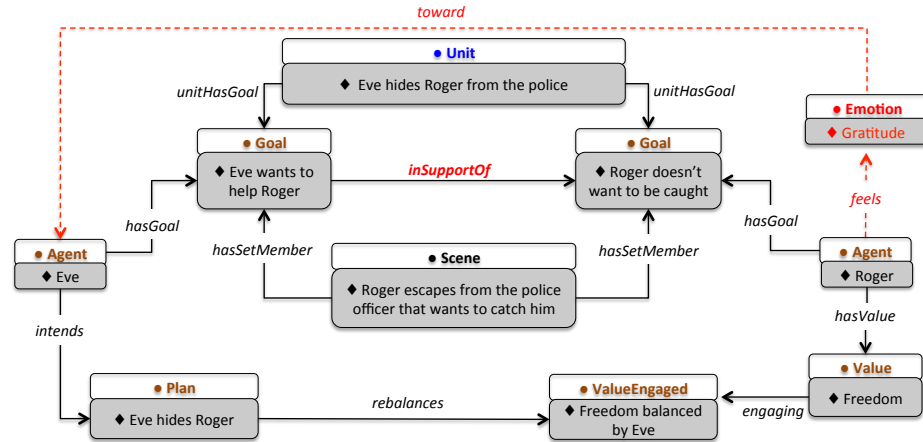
toward

● Unit
♦ Eve hides Roger from the police

unitHasGoal

unitHasGoal

● Emotion
♦ Gratitude

● Goal
♦ Eve wants to help Roger

inSupportOf

● Goal
♦ Roger doesn't want to be caught

feels

hasGoal

hasGoal

● Agent
♦ Eve

hasSetMember

● Scene
♦ Roger escapes from the police officer that wants to catch him

hasSetMember

● Agent
♦ Roger

intends

hasValue

● Value
♦ Freedom

● Plan
♦ Eve hides Roger

rebalances

● ValueEngaged
♦ Freedom balanced by Eve

engaging